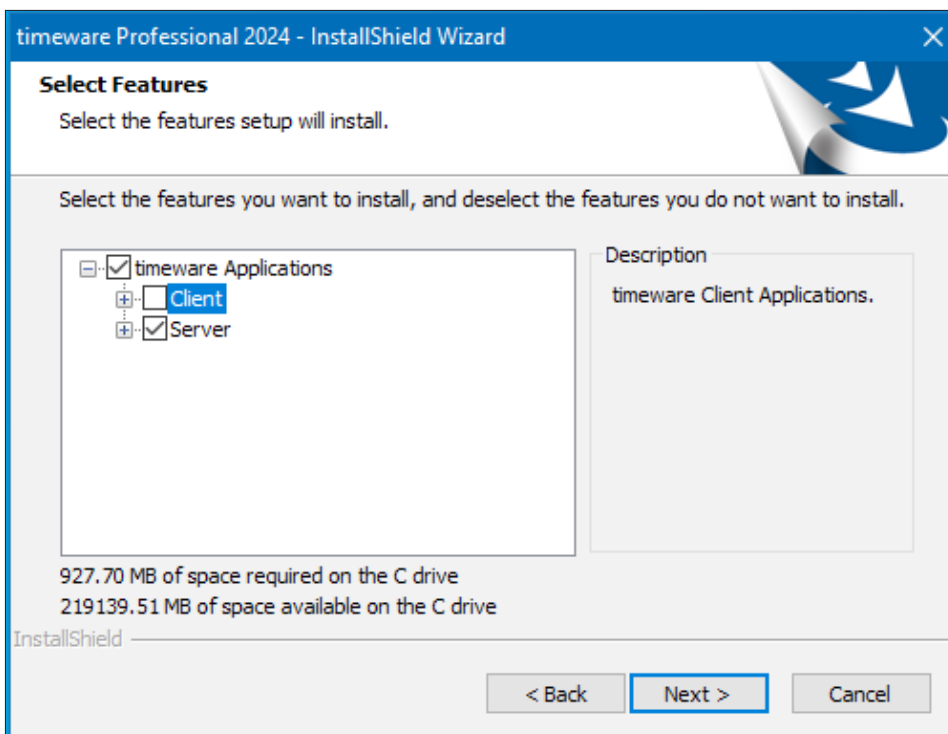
timeware Professional 2024 - InstallShield Wizard

Select Features

Select the features setup will install.

Select the features you want to install, and deselect the features you do not want to install.

timeware Applications
Client
Server

Description

timeware Client Applications.

927.70 MB of space required on the C drive
219139.51 MB of space available on the C drive

InstallShield

< Back | Next > | Cancel